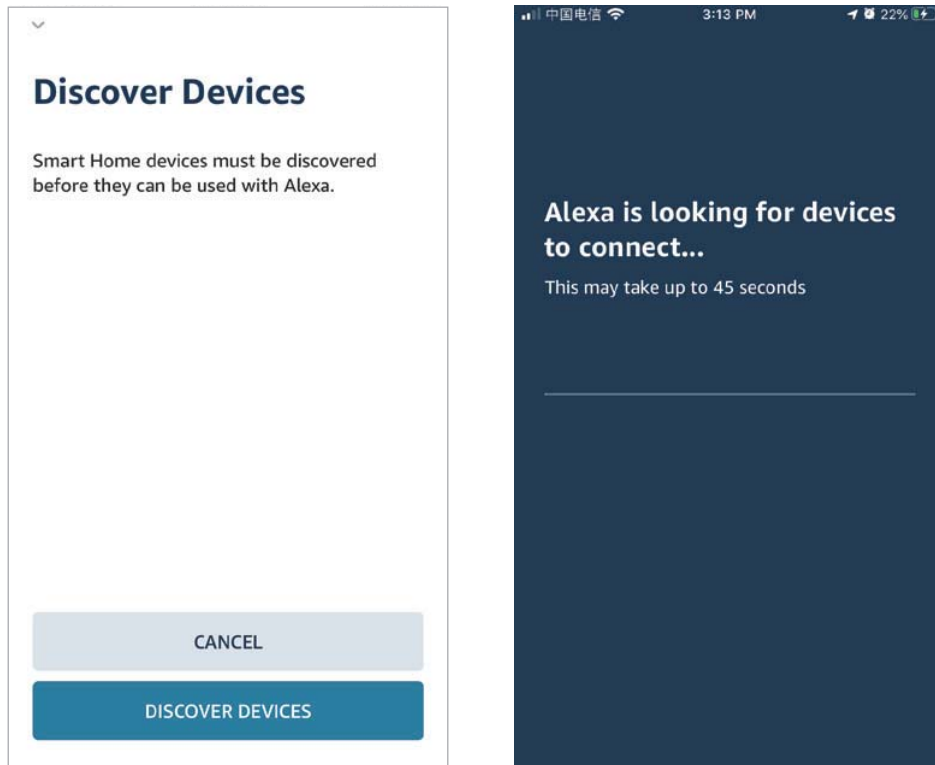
Discover Devices

Smart Home devices must be discovered before they can be used with Alexa.

CANCEL

DISCOVER DEVICES

中国电信 3:13 PM 22%

Alexa is looking for devices to connect...

This may take up to 45 seconds